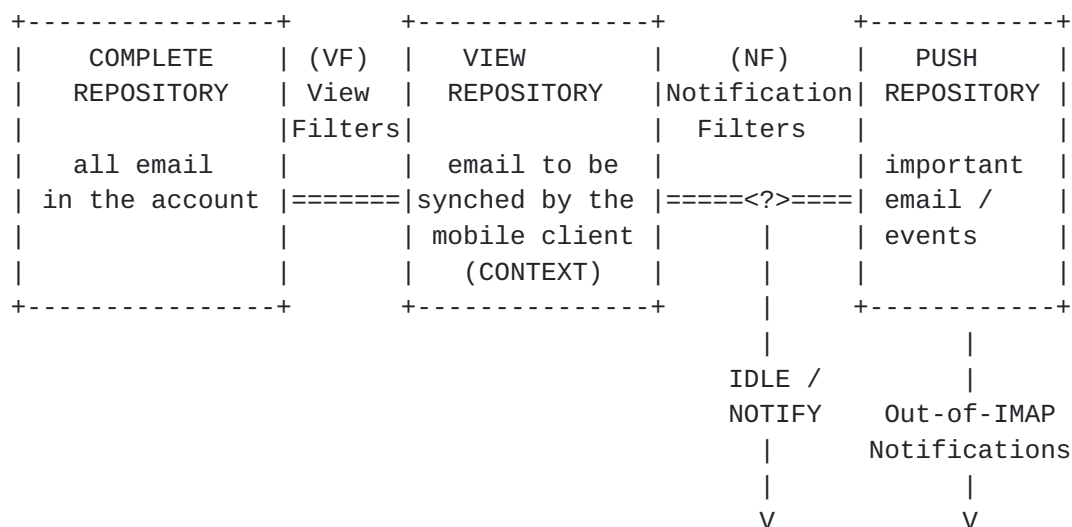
COMPLETE REPOSITORY

all email in the account

(VF) View Filters

VIEW REPOSITORY

email to be synched by the mobile client (CONTEXT)

(NF) Notification Filters

<?>

PUSH REPOSITORY

important email / events

IDLE / NOTIFY

V

Out-of-IMAP Notifications

V